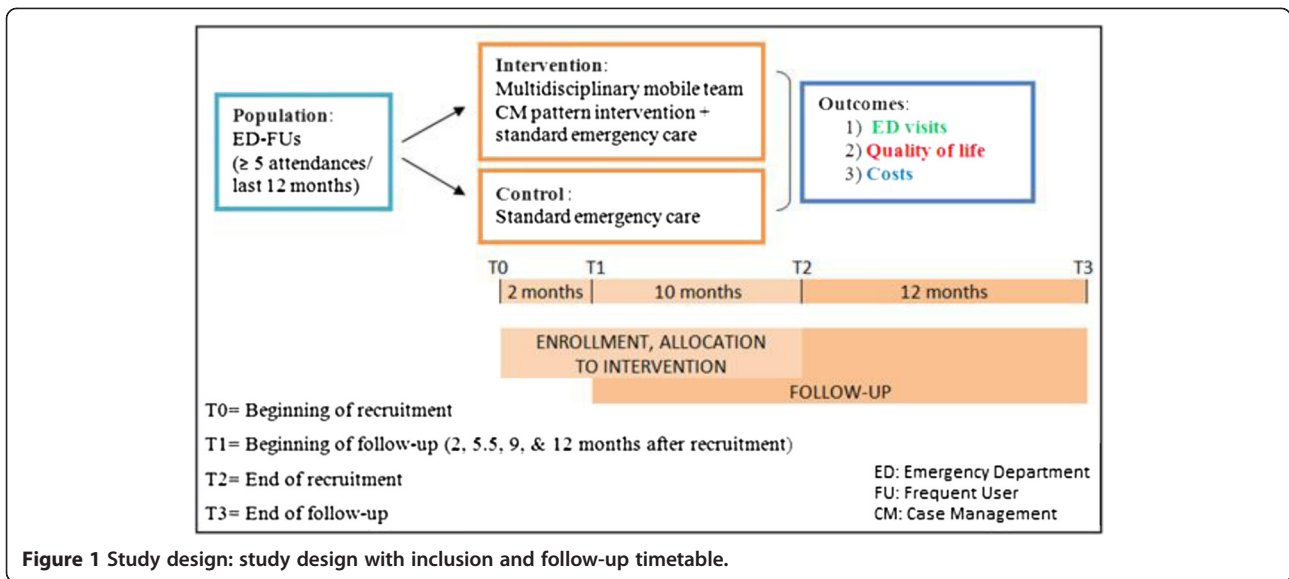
Population:
ED-FUs
(≥ 5 attendances/ last 12 months)

Intervention:
Multidisciplinary mobile team CM pattern intervention + standard emergency care

Control:
Standard emergency care

Outcomes:
1) ED visits
2) Quality of life
3) Costs

T0 T1 T2 T3
2 months 10 months 12 months

ENROLLMENT, ALLOCATION TO INTERVENTION

FOLLOW-UP

T0= Beginning of recruitment
T1= Beginning of follow-up (2, 5.5, 9, & 12 months after recruitment)
T2= End of recruitment
T3= End of follow-up

ED: Emergency Department
FU: Frequent User
CM: Case Management

**Figure 1 Study design: study design with inclusion and follow-up timetable.**